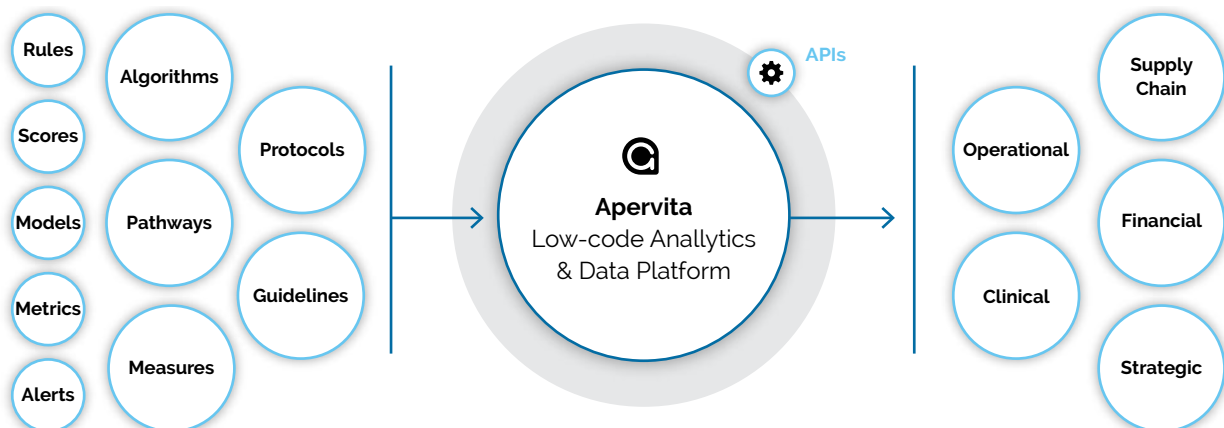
Rules

Algorithms

Scores

Protocols

Models

Pathways

Metrics

Guidelines

Alerts

Measures

APIs

Apervita
Low-code Anallytics & Data Platform

Operational

Clinical

Supply Chain

Financial

Strategic